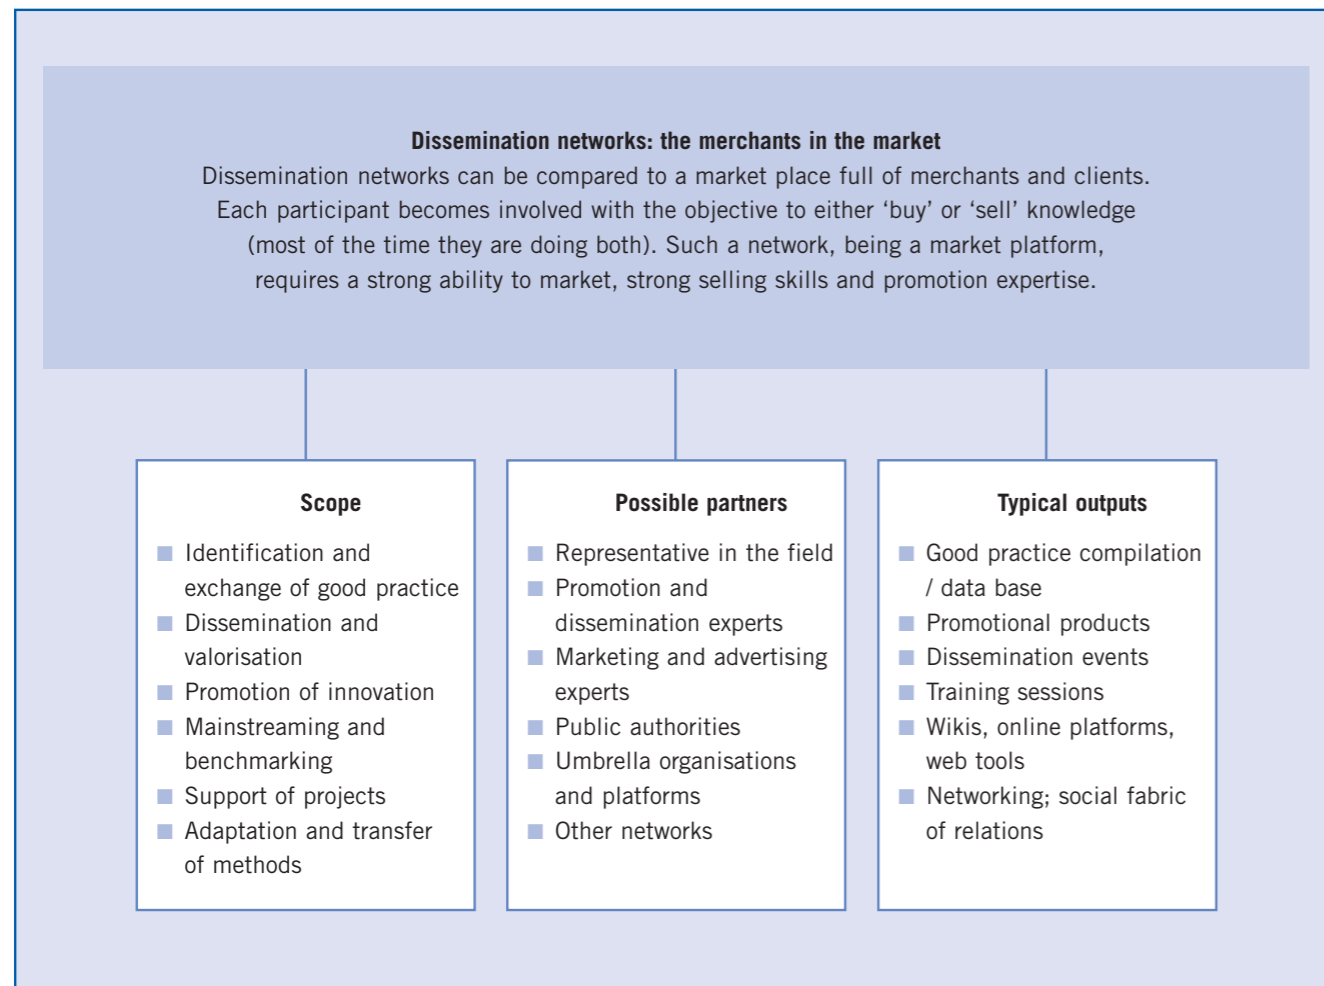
**Dissemination networks: the merchants in the market**
Dissemination networks can be compared to a market place full of merchants and clients. Each participant becomes involved with the objective to either ‘buy’ or ‘sell’ knowledge (most of the time they are doing both). Such a network, being a market platform, requires a strong ability to market, strong selling skills and promotion expertise.

**Scope**
- Identification and exchange of good practice
- Dissemination and valorisation
- Promotion of innovation
- Mainstreaming and benchmarking
- Support of projects
- Adaptation and transfer of methods

**Possible partners**
- Representative in the field
- Promotion and dissemination experts
- Marketing and advertising experts
- Public authorities
- Umbrella organisations and platforms
- Other networks

**Typical outputs**
- Good practice compilation / data base
- Promotional products
- Dissemination events
- Training sessions
- Wikis, online platforms, web tools
- Networking; social fabric of relations